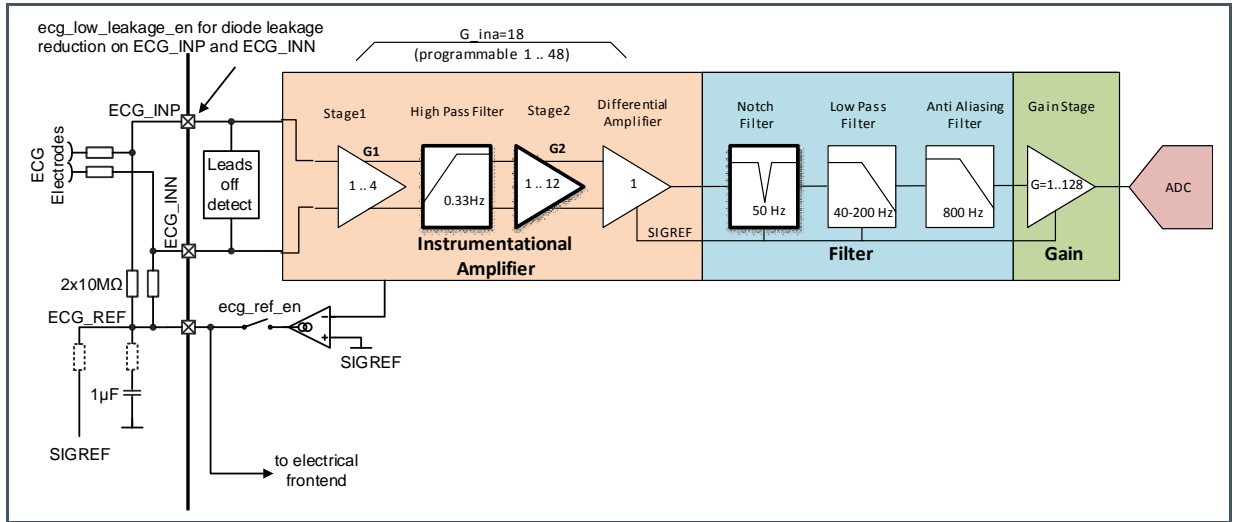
ecg_low_leakage_en for diode leakage reduction on ECG_INP and ECG_INN

G_ina=18
(programmable 1 .. 48)

ECG_INP

ECG Electrodes

Leads off detect

ECG_INN

Stage1

G1

1 .. 4

High Pass Filter

0.33Hz

Stage2

G2

1 .. 12

Differential Amplifier

1

SIGREF

Instrumentational Amplifier

Notch Filter

50 Hz

Low Pass Filter

40-200 Hz

Anti Aliasing Filter

800 Hz

Filter

Gain Stage

G=1..128

Gain

ADC

2x10MΩ

ECG_REF

ecg_ref_en

SIGREF

1µF

SIGREF

to electrical frontend